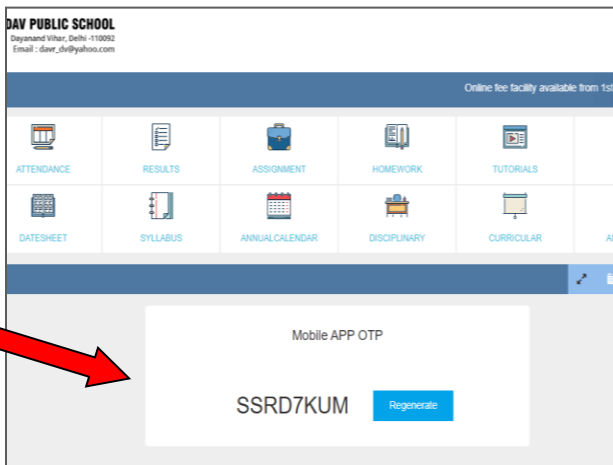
DAV PUBLIC SCHOOL
Dayanand Vihar, Delhi -110092
Email : davr_dv@yahoo.com

Online fee facility available from 1st

ATTENDANCE
RESULTS
ASSIGNMENT
HOMEWORK
TUTORIALS

DATESHEET
SYLLABUS
ANNUALCALENDAR
DISCIPLINARY
CURRICULAR
A

Mobile APP OTP

SSRD7KUM
Regenerate